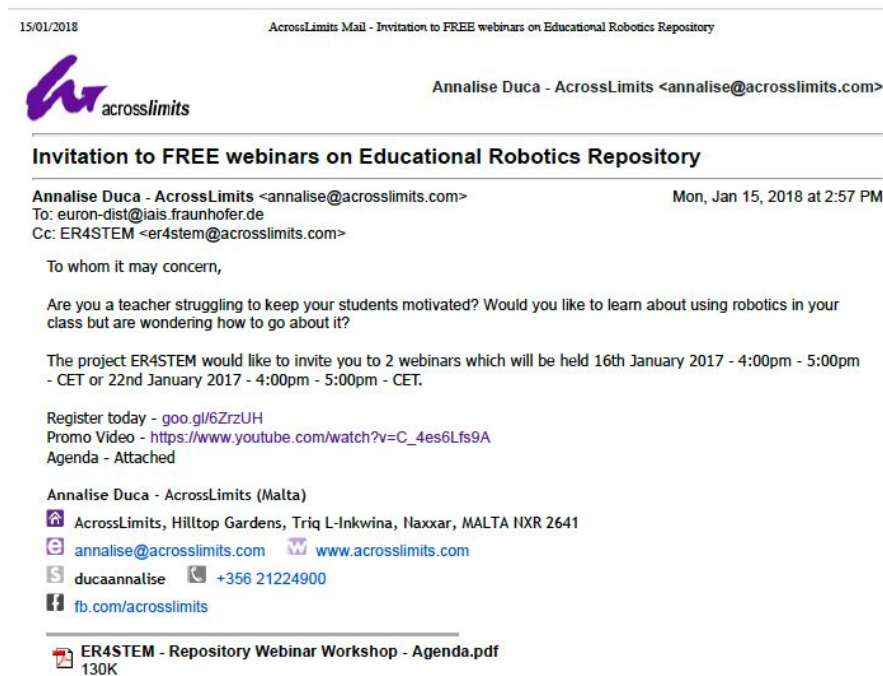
15/01/2018 AcrossLimits Mail - Invitation to FREE webinars on Educational Robotics Repository

acrosslimits

Annalise Duca - AcrossLimits <annalise@acrosslimits.com>

Invitation to FREE webinars on Educational Robotics Repository

Annalise Duca - AcrossLimits <annalise@acrosslimits.com> Mon, Jan 15, 2018 at 2:57 PM
To: euron-dist@iais.fraunhofer.de
Cc: ER4STEM <er4stem@acrosslimits.com>

To whom it may concern,

Are you a teacher struggling to keep your students motivated? Would you like to learn about using robotics in your class but are wondering how to go about it?

The project ER4STEM would like to invite you to 2 webinars which will be held 16th January 2017 - 4:00pm - 5:00pm - CET or 22nd January 2017 - 4:00pm - 5:00pm - CET.

Register today - goo.gl/6ZrzUH
Promo Video - https://www.youtube.com/watch?v=C_4es6Lfs9A
Agenda - Attached

Annalise Duca - AcrossLimits (Malta)

AcrossLimits, Hilltop Gardens, Triq L-Inkwina, Naxxar, MALTA NXR 2641

annalise@acrosslimits.com www.acrosslimits.com

ducaannalise +356 21224900

fb.com/acrosslimits

ER4STEM - Repository Webinar Workshop - Agenda.pdf
130K